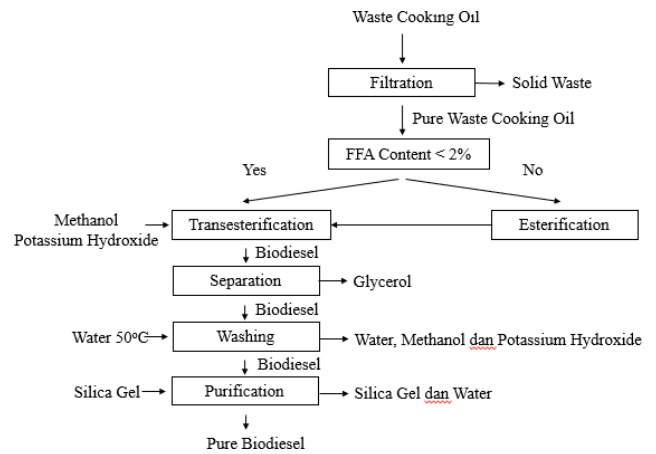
Waste Cooking Oil

Filtration

Solid Waste

Pure Waste Cooking Oil

FFA Content < 2%

Yes

No

Methanol
Potassium Hydroxide

Transesterification

Esterification

Biodiesel

Separation

Glycerol

Biodiesel

Water 50ºC

Washing

Water, Methanol dan Potassium Hydroxide

Biodiesel

Silica Gel

Purification

Silica Gel dan Water

Pure Biodiesel